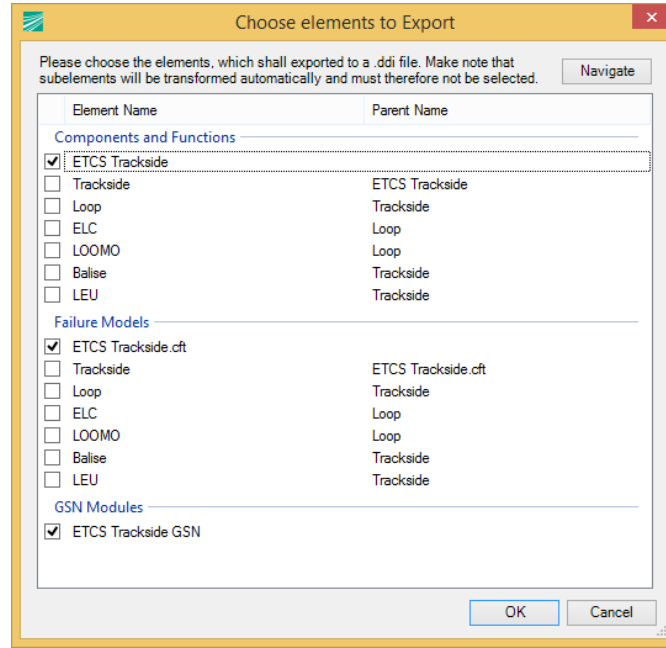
Choose elements to Export

Please choose the elements, which shall exported to a .ddi file. Make note that subelements will be transformed automatically and must therefore not be selected.

Navigate

| | Element Name | Parent Name |
|---|---|---|
| | **Components and Functions** | |
| ☑ | ETCS Trackside | |
| ☐ | Trackside | ETCS Trackside |
| ☐ | Loop | Trackside |
| ☐ | ELC | Loop |
| ☐ | LOOMO | Loop |
| ☐ | Balise | Trackside |
| ☐ | LEU | Trackside |
| | **Failure Models** | |
| ☑ | ETCS Trackside.cft | |
| ☐ | Trackside | ETCS Trackside.cft |
| ☐ | Loop | Trackside |
| ☐ | ELC | Loop |
| ☐ | LOOMO | Loop |
| ☐ | Balise | Trackside |
| ☐ | LEU | Trackside |
| | **GSN Modules** | |
| ☑ | ETCS Trackside GSN | |

OK

Cancel